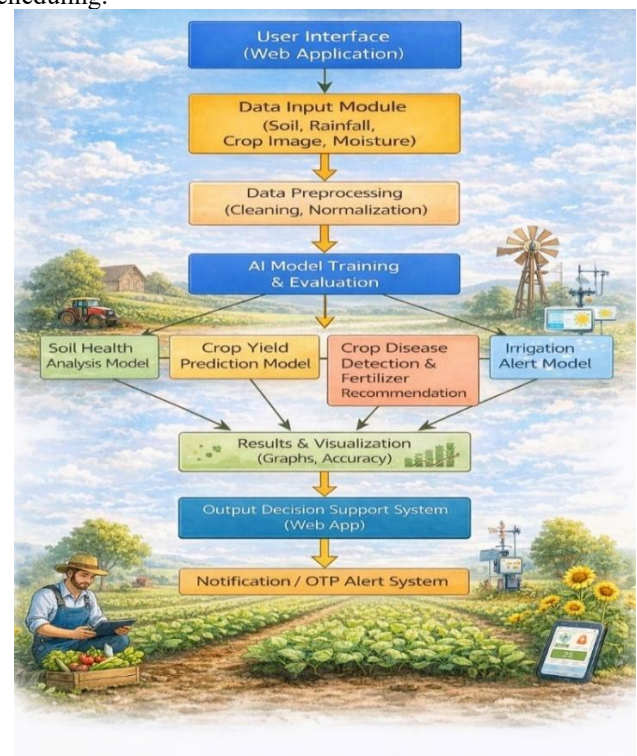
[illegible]cheduling.

User Interface (Web Application)

Data Input Module (Soil, Rainfall, Crop Image, Moisture)

Data Preprocessing (Cleaning, Normalization)

AI Model Training & Evaluation

Soil Health Analysis Model

Crop Yield Prediction Model

Crop Disease Detection & Fertilizer Recommendation

Irrigation Alert Model

Results & Visualization (Graphs, Accuracy)

Output Decision Support System (Web App)

Notification / OTP Alert System